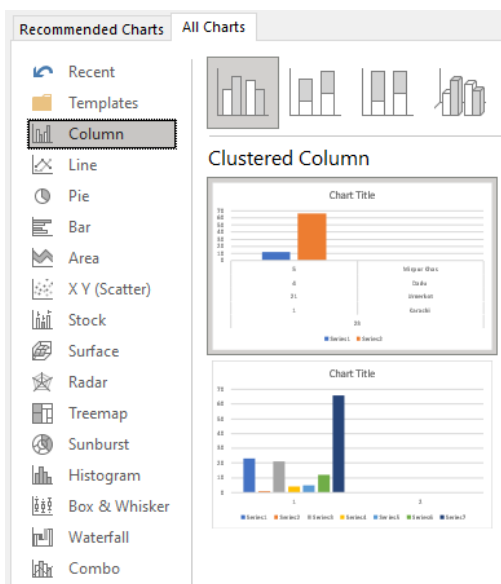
Recommended Charts | All Charts

Recent
Templates
Column
Line
Pie
Bar
Area
X Y (Scatter)
Stock
Surface
Radar
Treemap
Sunburst
Histogram
Box & Whisker
Waterfall
Combo

Clustered Column

Chart Title

70
60
50
40
30
20
10
0

5
4
31
1
25

Mirpur Dhaka
Dhaka
Unanket
Karachi

Series1 Series2

Chart Title

70
60
50
40
30
20
10
0

1
2

Series1 Series2 Series3 Series4 Series5 Series6 Series7